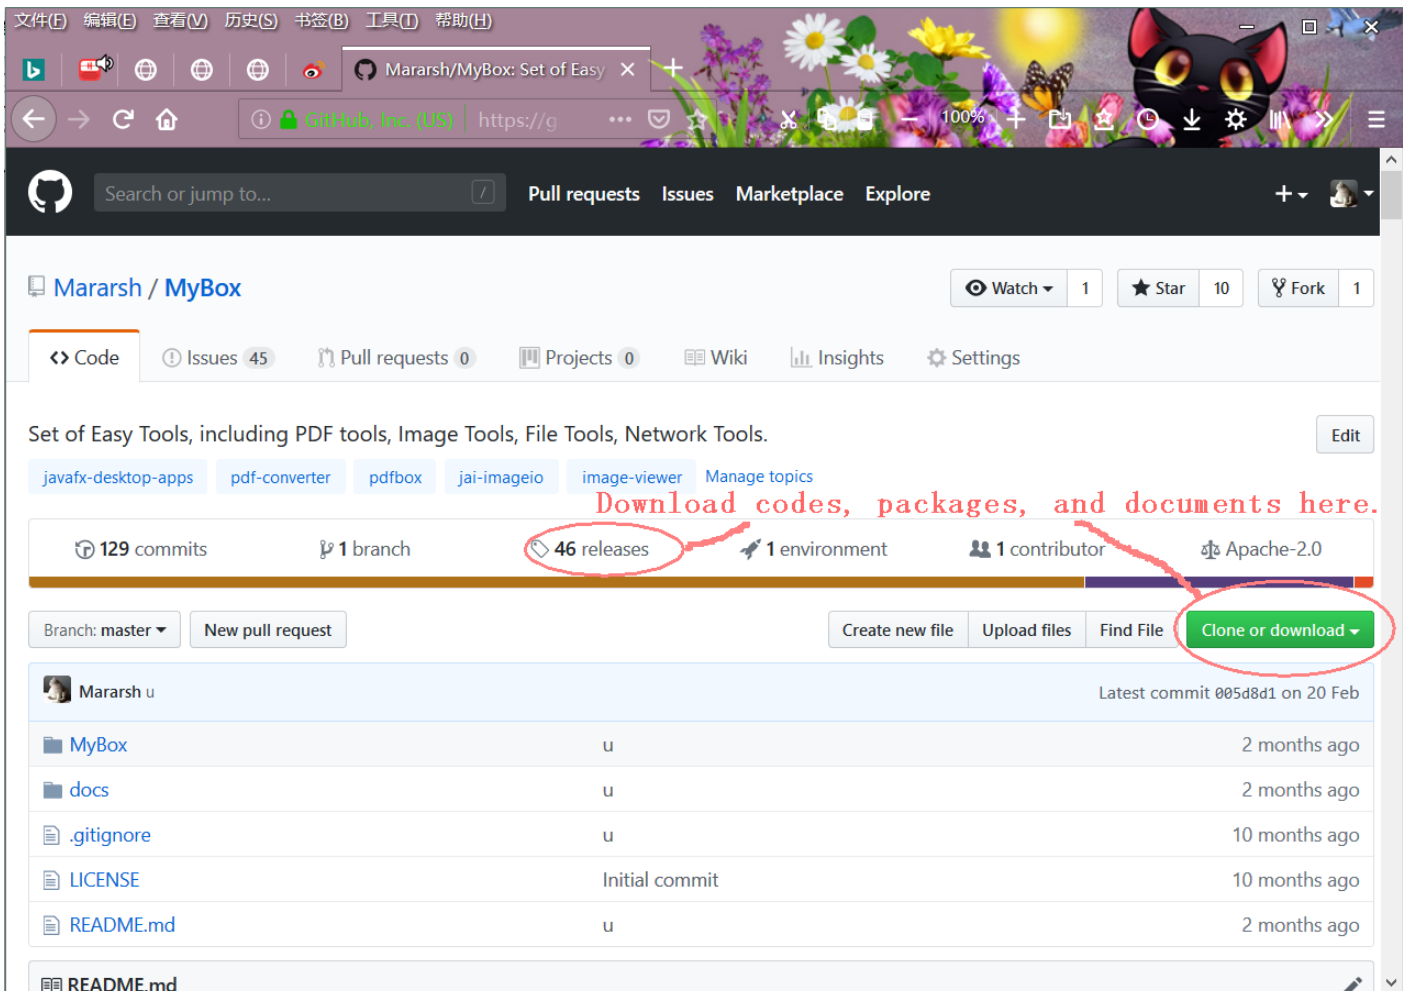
文件(F) 编辑(E) 查看(V) 历史(S) 书签(B) 工具(T) 帮助(H)

Mararsh/MyBox: Set of Easy

GitHub, Inc. (US) https://g

100%

Search or jump to... /

Pull requests Issues Marketplace Explore

Mararsh / MyBox

Watch 1 Star 10 Fork 1

Code Issues 45 Pull requests 0 Projects 0 Wiki Insights Settings

Set of Easy Tools, including PDF tools, Image Tools, File Tools, Network Tools.

Edit

javafx-desktop-apps pdf-converter pdfbox jai-imageio image-viewer Manage topics

Download codes, packages, and documents here.

129 commits 1 branch 46 releases 1 environment 1 contributor Apache-2.0

Branch: master New pull request Create new file Upload files Find File Clone or download

Mararsh u Latest commit 005d8d1 on 20 Feb

| | | |
|---|---|---|
| MyBox | u | 2 months ago |
| docs | u | 2 months ago |
| .gitignore | u | 10 months ago |
| LICENSE | Initial commit | 10 months ago |
| README.md | u | 2 months ago |

README.md